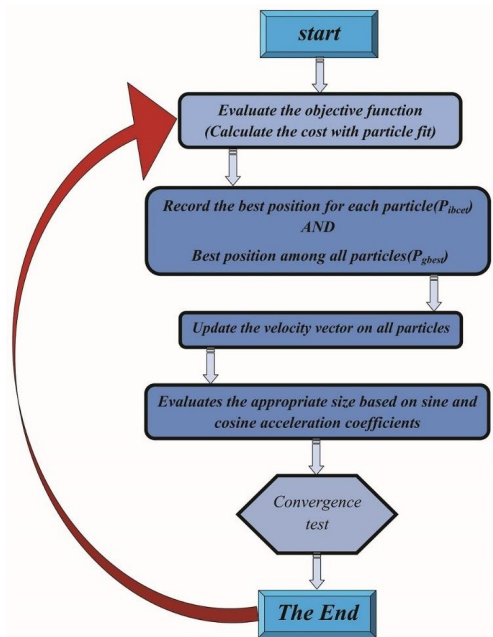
start

Evaluate the objective function (Calculate the cost with particle fit)

Record the best position for each particle($P_{ibcet}$) AND Best position among all particles($P_{gbest}$)

Update the velocity vector on all particles

Evaluates the appropriate size based on sine and cosine acceleration coefficients

Convergence test

The End